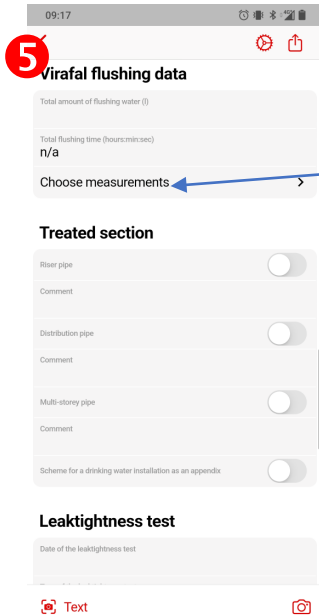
09:17

5

Virafal flushing data

Total amount of flushing water (l)

Total flushing time (hours:min:sec)
n/a

Choose measurements >

Treated section

Riser pipe

Comment

Distribution pipe

Comment

Multi-storey pipe

Comment

Scheme for a drinking water installation as an appendix

Leaktightness test

Date of the leaktightness test

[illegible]

Text